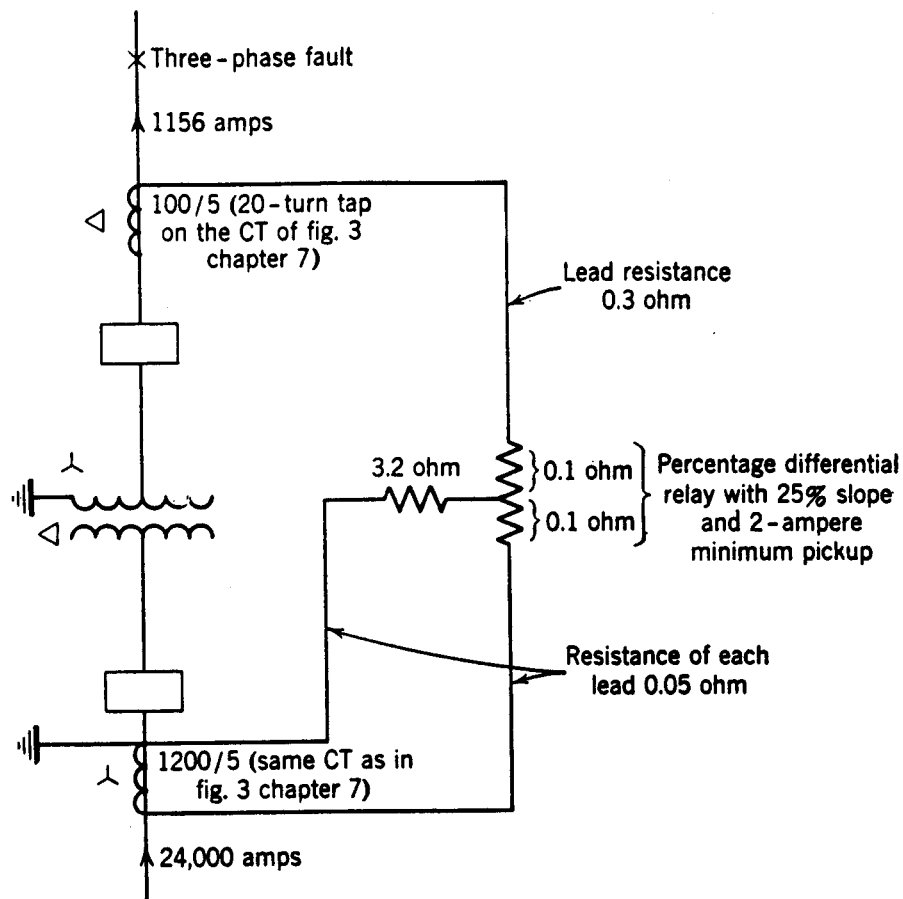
Three - phase fault

1156 amps

100/5 (20 - turn tap on the CT of fig. 3 chapter 7)

Lead resistance 0.3 ohm

3.2 ohm

0.1 ohm

0.1 ohm

Percentage differential relay with 25% slope and 2 - ampere minimum pickup

Resistance of each lead 0.05 ohm

1200/5 (same CT as in fig. 3 chapter 7)

24,000 amps